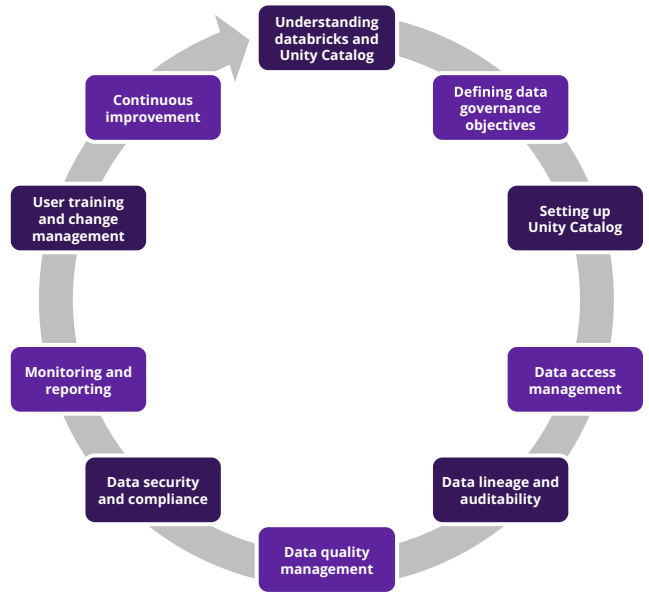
Understanding databricks and Unity Catalog

Defining data governance objectives

Setting up Unity Catalog

Data access management

Data lineage and auditability

Data quality management

Data security and compliance

Monitoring and reporting

User training and change management

Continuous improvement